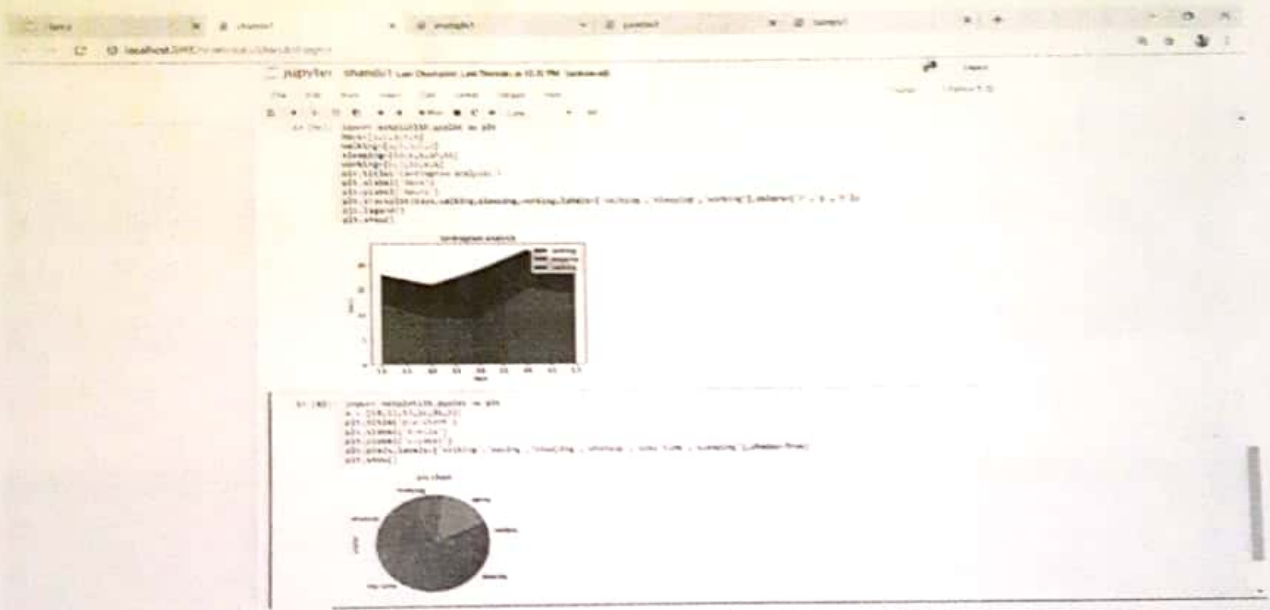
localhost

jupyter shambu1 Last Checkpoint: Last Thursday at 10:35 PM (autosaved)

Logout

File Edit View Insert Cell Kernel Widgets Help

Trusted Python 3

In [ ]: import matplotlib.pyplot as plt
hours=[1,2,3,4,5]
walking=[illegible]
sleeping=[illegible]
working=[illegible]
plt.title('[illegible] analysis')
plt.xlabel('hours')
plt.ylabel('hours')
plt.stackplot(hours,walking,sleeping,working,labels=['walking','sleeping','working'],colors=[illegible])
plt.legend()
plt.show()

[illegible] analysis

working
sleeping
walking

In [40]: import matplotlib.pyplot as plt
a = [18,11,13,1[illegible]]
plt.title('pie chart')
plt.xlabel('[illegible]')
plt.ylabel('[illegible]')
plt.pie(a,labels=['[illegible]','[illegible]','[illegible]','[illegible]','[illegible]','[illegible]'],shadow=True)
plt.show()

pie chart